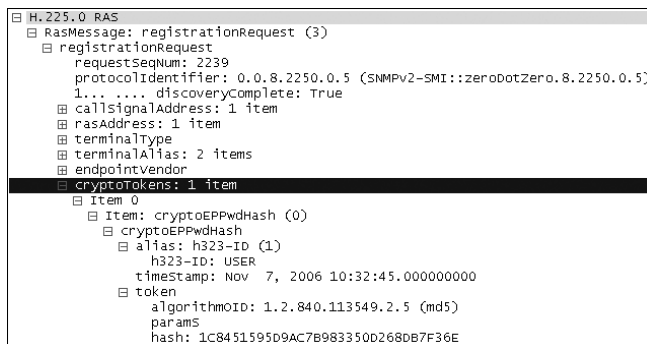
⊟ H.225.0 RAS
⊟ RasMessage: registrationRequest (3)
⊟ registrationRequest
requestSeqNum: 2239
protocolIdentifier: 0.0.8.2250.0.5 (SNMPv2-SMI::zeroDotZero.8.2250.0.5)
1... .... discoveryComplete: True
⊞ callSignalAddress: 1 item
⊞ rasAddress: 1 item
⊞ terminalType
⊞ terminalAlias: 2 items
⊞ endpointVendor
⊟ cryptoTokens: 1 item
⊟ Item 0
⊟ Item: cryptoEPPwdHash (0)
⊟ cryptoEPPwdHash
⊟ alias: h323-ID (1)
h323-ID: USER
timeStamp: Nov 7, 2006 10:32:45.000000000
⊟ token
algorithmOID: 1.2.840.113549.2.5 (md5)
paramS
hash: 1C8451595D9AC7B983350D268DB7F36E